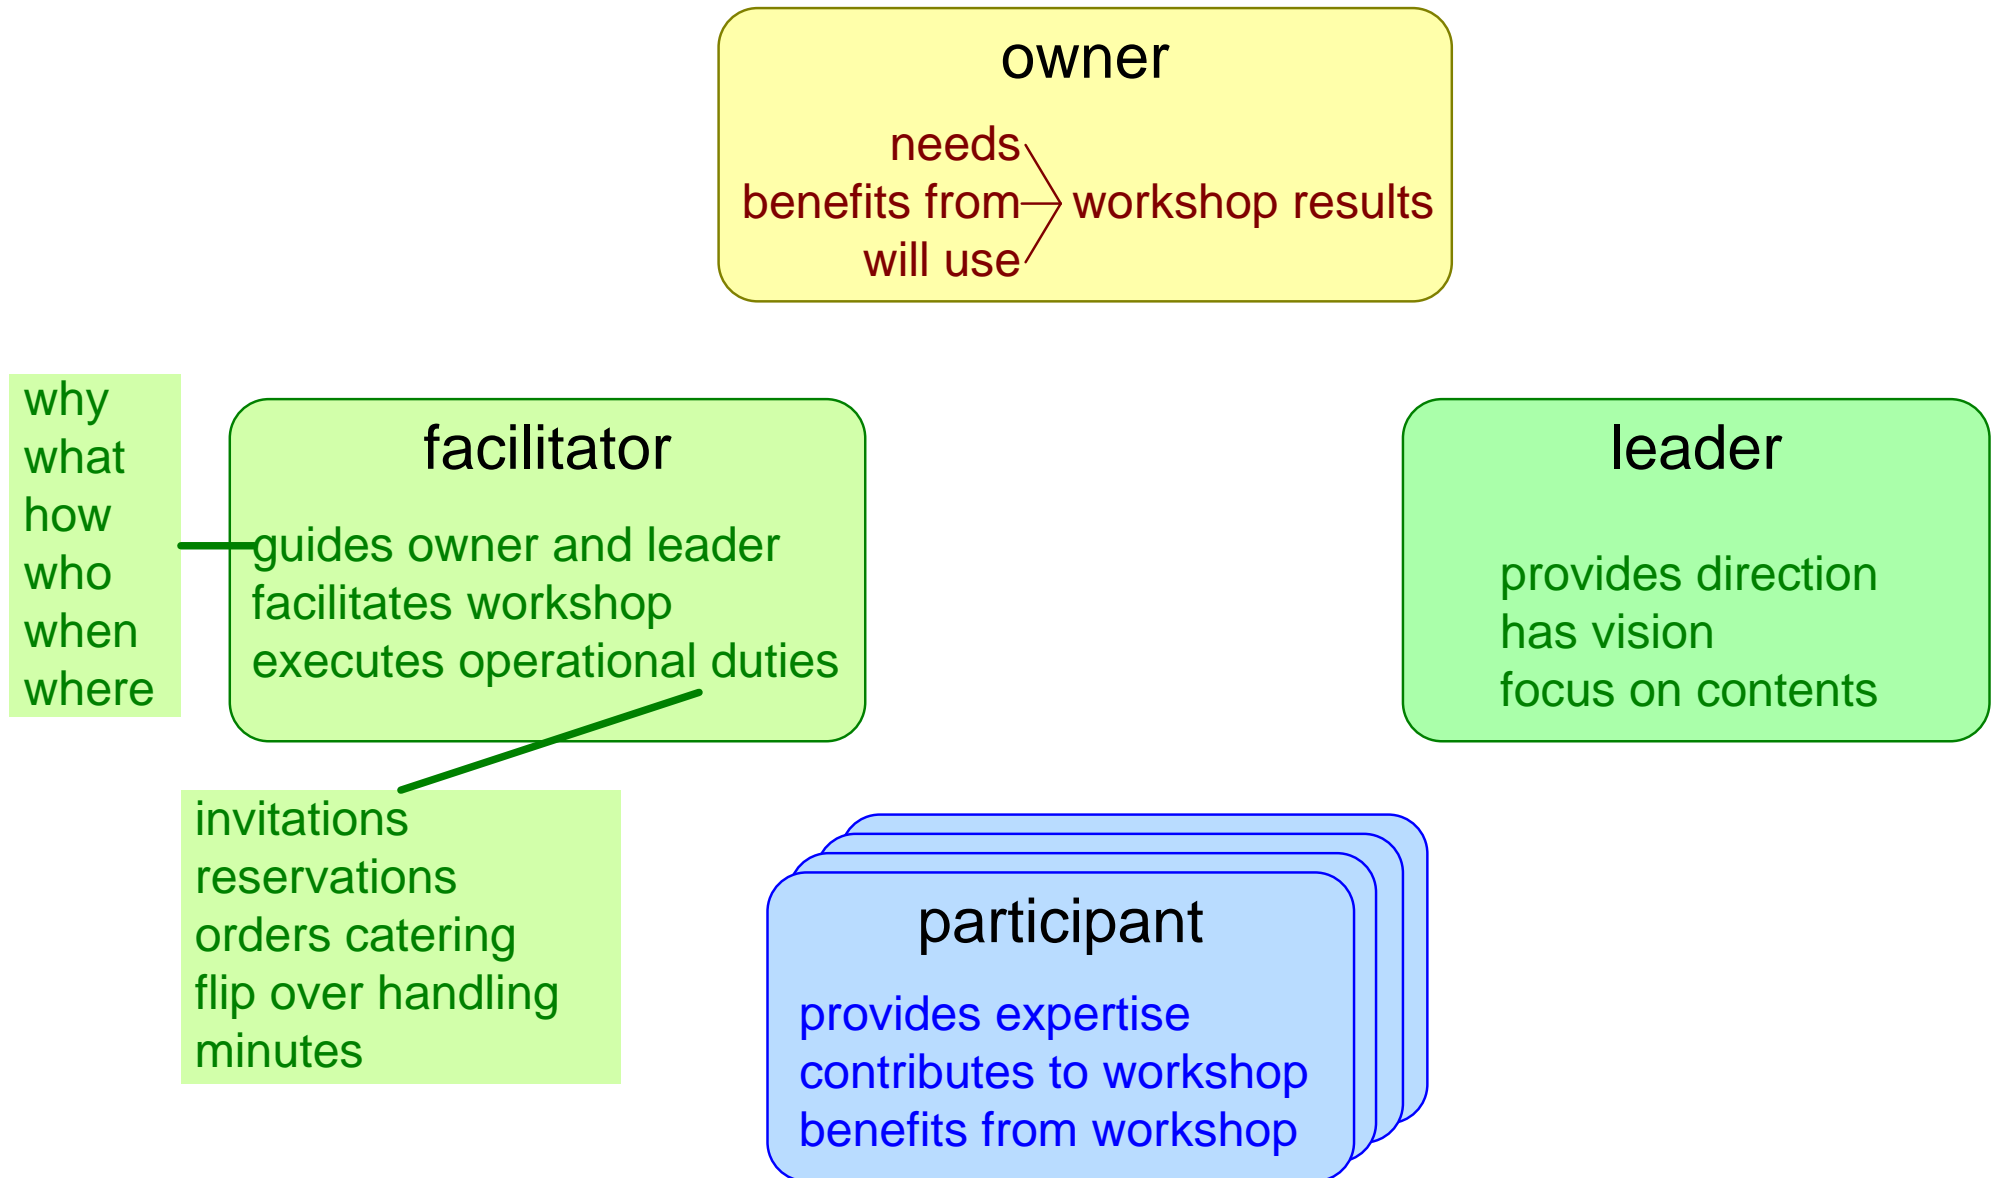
owner

needs
benefits from
will use
workshop results

why
what
how
who
when
where

facilitator

guides owner and leader
facilitates workshop
executes operational duties

leader

provides direction
has vision
focus on contents

invitations
reservations
orders catering
flip over handling
minutes

participant

provides expertise
contributes to workshop
benefits from workshop